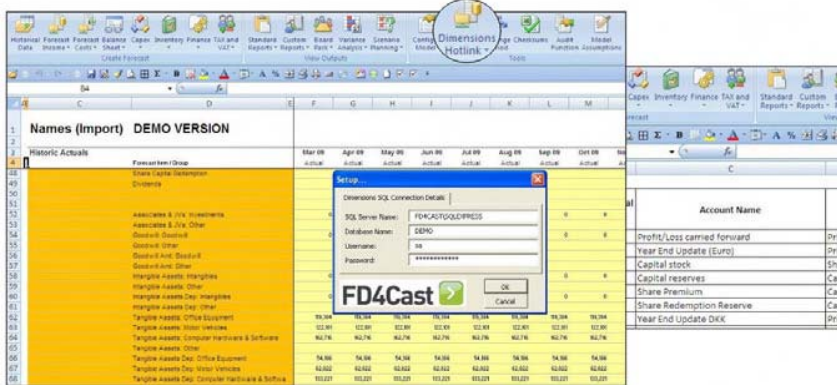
Historical Data | Forecast Income | Forecast Costs | Balance Sheet | Capex | Inventory | Finance | TAX and VAT | Standard Reports | Custom Reports | Board Pack | Variance Analysis | Scenario Planning | Config Model | Dimensions Hotlink | Change | Checksums | Audit Function | Model Assumptions

Create Forecast | View Outputs | Tools

B4

C D E F G H I J K L M

1 Names (Import) DEMO VERSION

3 Historic Actuals

4 Forecast Item / Group | Mar 09 Actual | Apr 09 Actual | May 09 Actual | Jun 09 Actual | Jul 09 Actual | Aug 09 Actual | Sep 09 Actual | Oct 09 Actual

48 Share Capital Redemption
49 Dividends
50
51
52 Associates & JVs: Investments
53 Associates & JVs: Other
54 Goodwill: Goodwill
55 Goodwill: Other
56 Goodwill Amt: Goodwill
57 Goodwill Amt: Other
58 Intangible Assets: Intangibles
59 Intangible Assets: Other
60 Intangible Assets Dep: Intangibles
61 Intangible Assets Dep: Other
62 Tangible Assets: Office Equipment
63 Tangible Assets: Motor Vehicles
64 Tangible Assets: Computer Hardware & Software
65 Tangible Assets: Other
66 Tangible Assets Dep: Office Equipment
67 Tangible Assets Dep: Motor Vehicles
68 Tangible Assets Dep: Computer Hardware & Softwa

Setup...

Dimensions SQL Connection Details

SQL Server Name: FD4CAST\SQLEXPRESS
Database Name: DEMO
Username: sa
Password: ************

FD4Cast

OK
Cancel

Capex | Inventory | Finance | TAX and VAT | Standard Reports | Custom Reports

recast | View

C

al

Account Name

Profit/Loss carried forward | Pr
Year End Update (Euro) | Pr
Capital stock | Sh
Capital reserves | Ca
Share Premium | Ca
Share Redemption Reserve | Ca
Year End Update DKK | Pr